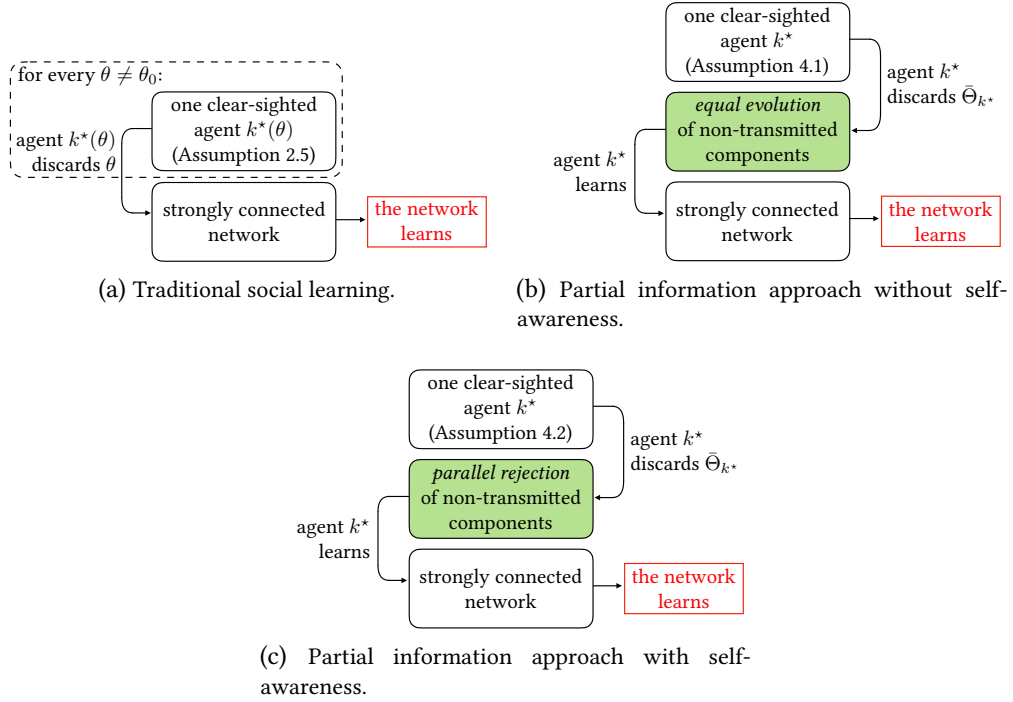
for every $\theta \neq \theta_0$:

one clear-sighted agent $k^\star(\theta)$ (Assumption 2.5)

agent $k^\star(\theta)$ discards $\theta$

strongly connected network

the network learns

(a) Traditional social learning.

one clear-sighted agent $k^\star$ (Assumption 4.1)

agent $k^\star$ discards $\bar{\Theta}_{k^\star}$

*equal evolution* of non-transmitted components

agent $k^\star$ learns

strongly connected network

the network learns

(b) Partial information approach without self-awareness.

one clear-sighted agent $k^\star$ (Assumption 4.2)

agent $k^\star$ discards $\bar{\Theta}_{k^\star}$

*parallel rejection* of non-transmitted components

agent $k^\star$ learns

strongly connected network

the network learns

(c) Partial information approach with self-awareness.